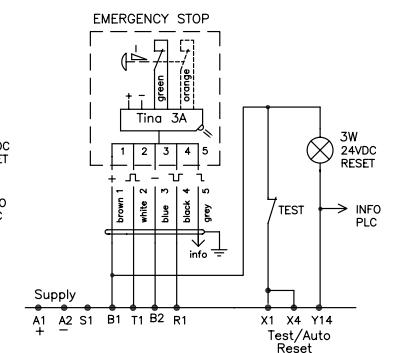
EMERGENCY STOP

green

orange

+ –

Tina 3A

1 2 3 4 5

+ – 

brown 1

white 2

blue 3

black 4

grey 5

info

3W
24VDC
RESET

TEST

INFO
PLC

Supply

A1
+

A2
–

S1

B1

T1

B2

R1

X1

X4

Y14

Test/Auto
Reset